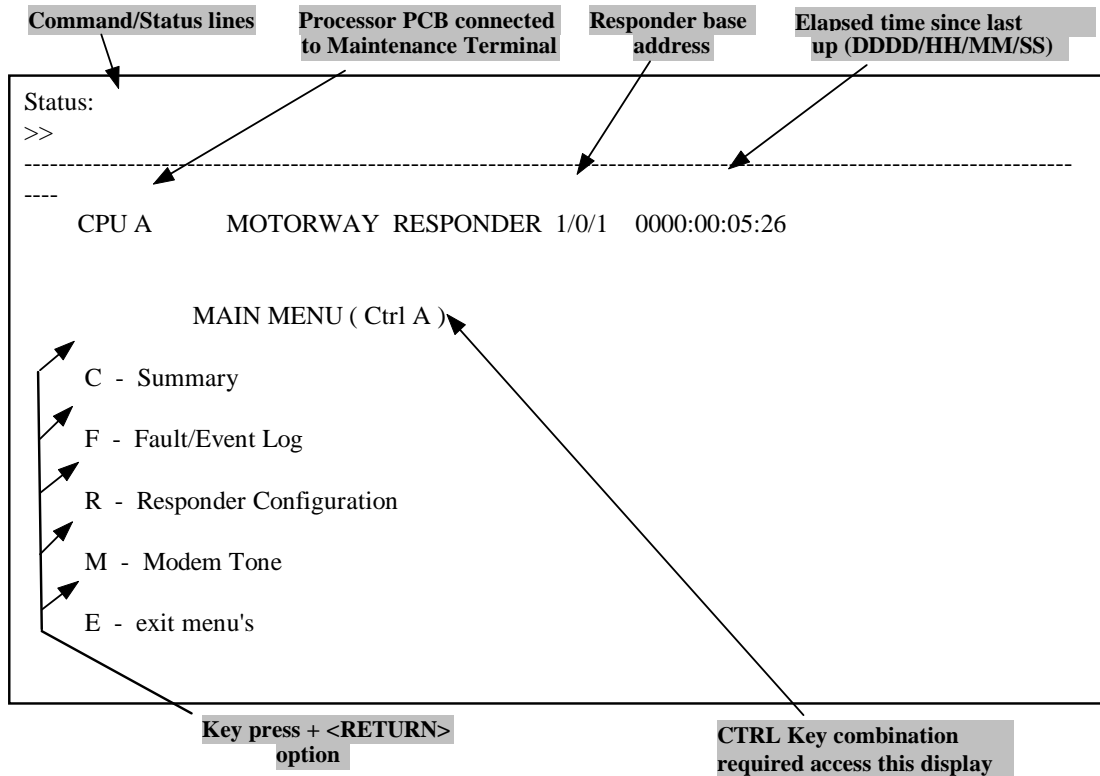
Command/Status lines

Processor PCB connected to Maintenance Terminal

Responder base address

Elapsed time since last up (DDDD/HH/MM/SS)

Status:
>>

------------------------------------------------------------------------------------------------------------------------------------

CPU A MOTORWAY RESPONDER 1/0/1 0000:00:05:26

MAIN MENU ( Ctrl A )

C - Summary

F - Fault/Event Log

R - Responder Configuration

M - Modem Tone

E - exit menu's

Key press + <RETURN> option

CTRL Key combination required access this display